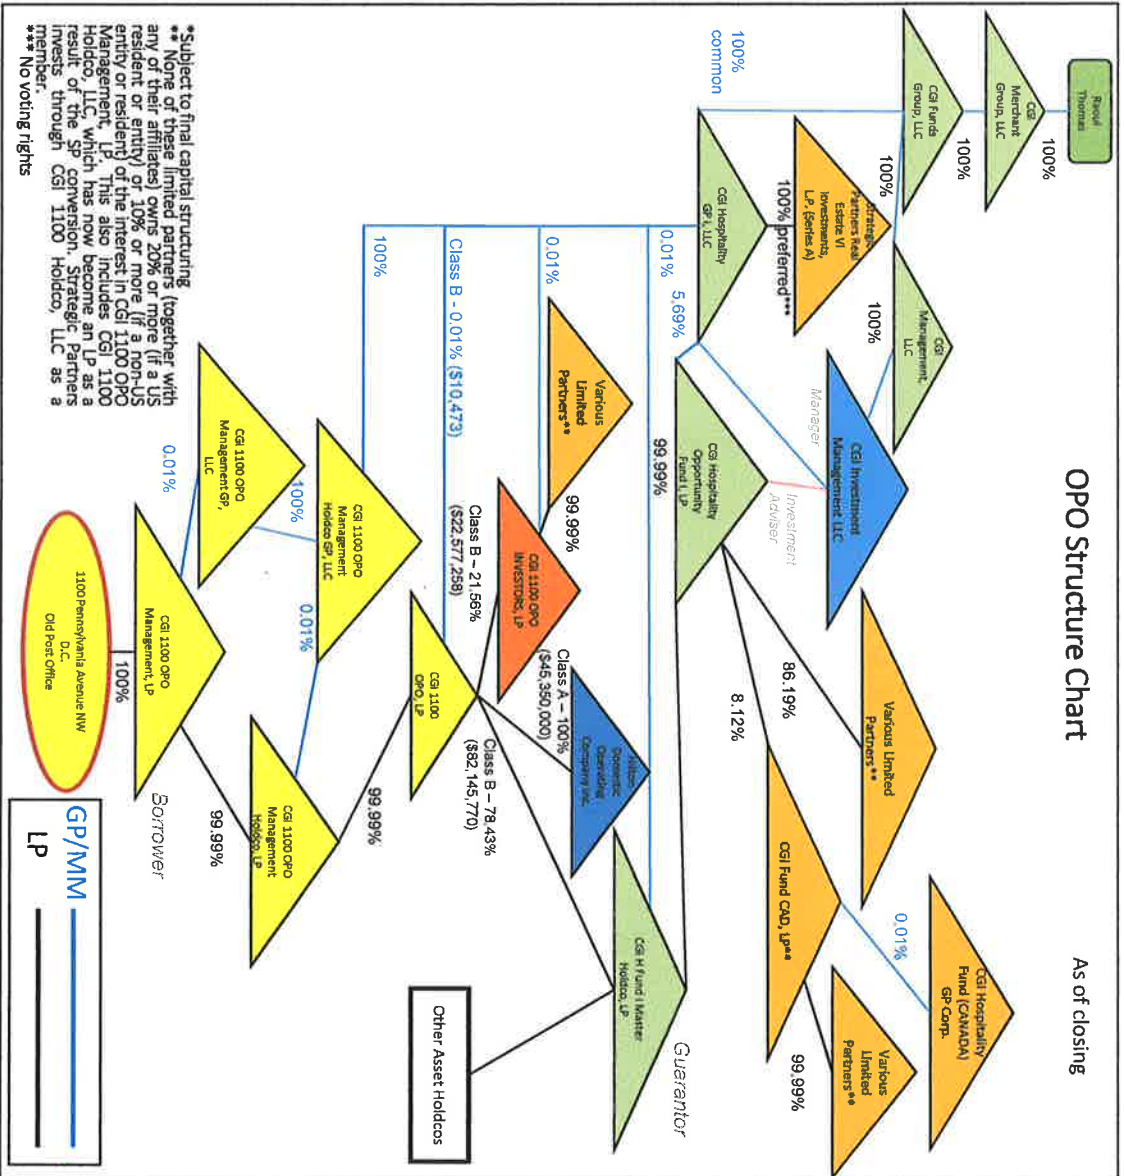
OPO Structure Chart

As of closing

Raoul Thomas

100%

CGI Merchant Group, LLC

100%

CGI Funds Group, LLC

100% common

100%

Strategic Partners Real Estate VI Investments, L.P. (Series A)

100% preferred***

CGI Hospitality GP I, LLC

100%

CGI Management, LLC

0.01%

5.69%

Manager

CGI Investment Management LLC

Investment Adviser

CGI Hospitality Opportunity Fund I, LP

99.99%

0.01%

Various Limited Partners**

99.99%

Class B - 0.01% ($10,473)

100%

Class B – 21.56% ($22,577,258)

CGI 1100 OPO INVESTORS, LP

Class A – 100% ($45,350,000)

Hilton Domestic Operating Company Inc.

86.19%

Various Limited Partners**

8.12%

CGI Fund CAD, LP**

0.01%

CGI Hospitality Fund (CANADA) GP Corp.

Various Limited Partners**

99.99%

CGI 1100 OPO Management Holdco GP, LLC

100%

CGI 1100 OPO Management GP, LLC

0.01%

0.01%

CGI 1100 OPO, LP

Class B – 78.43% ($82,145,770)

99.99%

CGI 1100 OPO Management Holdco LP

99.99%

CGI 1100 OPO Management, LP

Borrower

100%

1100 Pennsylvania Avenue NW D.C. Old Post Office

CGI H Fund I Master Holdco, LP

Guarantor

Other Asset Holdcos

GP/MM

LP

*Subject to final capital structuring
** None of these limited partners (together with any of their affiliates) owns 20% or more (if a US resident or entity) or 10% or more (if a non-US entity or resident) of the interest in CGI 1100 OPO Management, LP. This also includes CGI 1100 Holdco, LLC, which has now become an LP as a result of the SP conversion. Strategic Partners invests through CGI 1100 Holdco, LLC as a member.
*** No voting rights